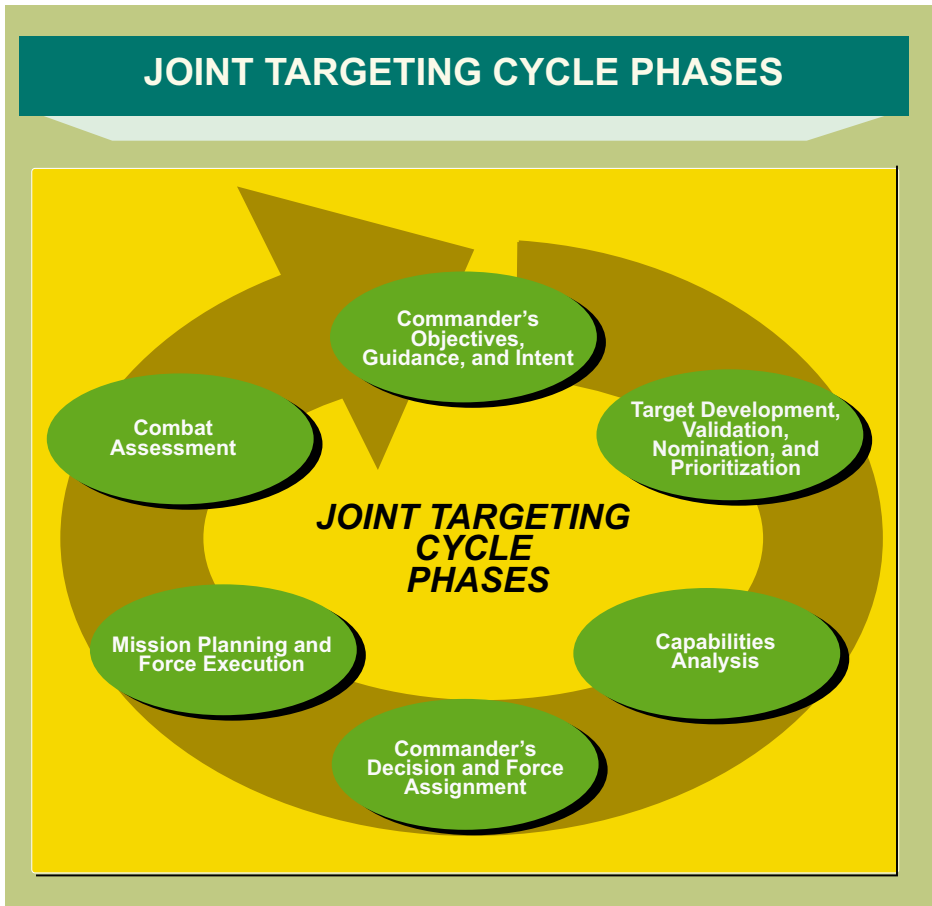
JOINT TARGETING CYCLE PHASES

Commander's Objectives, Guidance, and Intent

Target Development, Validation, Nomination, and Prioritization

Capabilities Analysis

Commander's Decision and Force Assignment

Mission Planning and Force Execution

Combat Assessment

JOINT TARGETING CYCLE PHASES